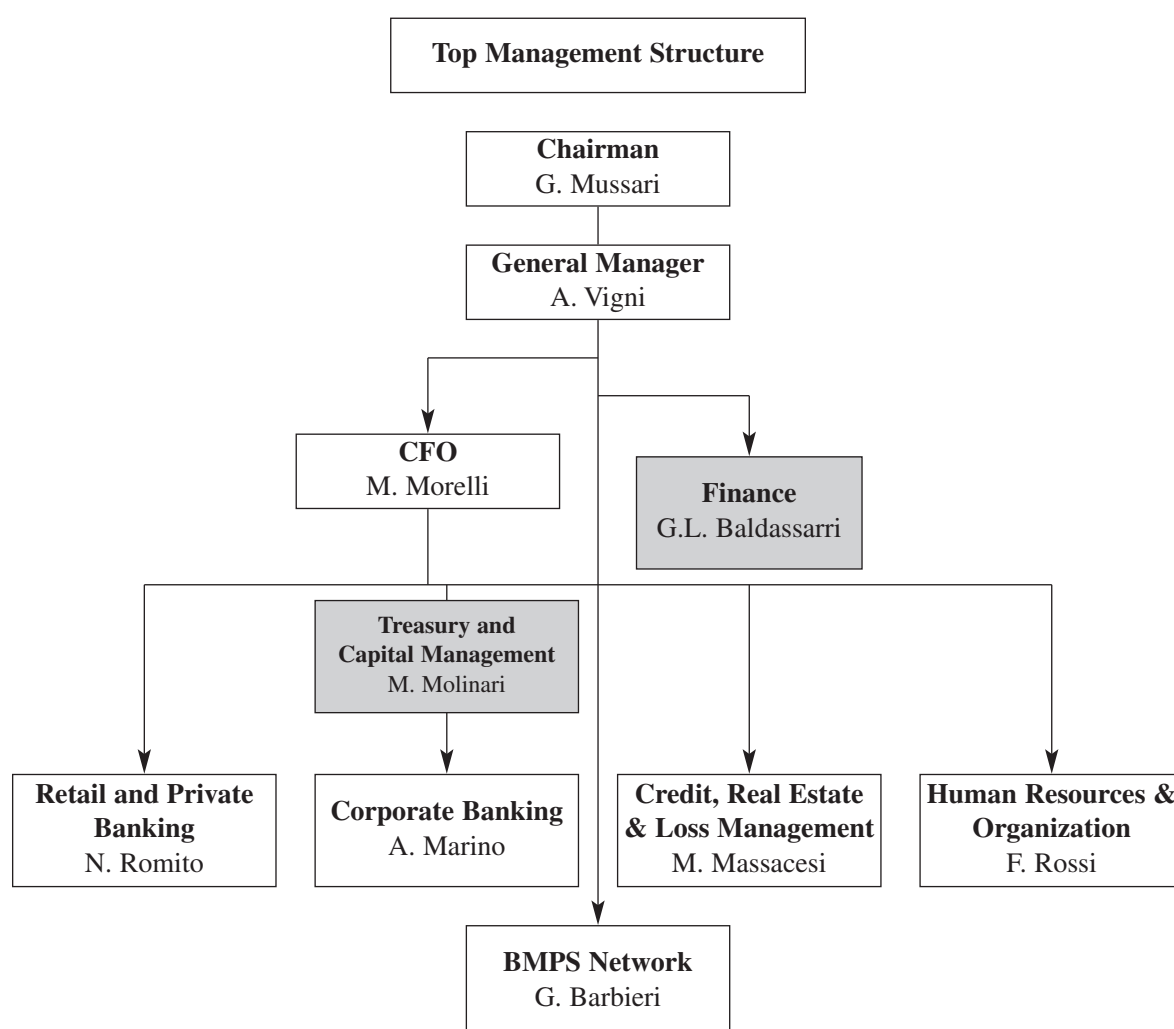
Top Management Structure

Chairman
G. Mussari

General Manager
A. Vigni

CFO
M. Morelli

Finance
G.L. Baldassarri

Treasury and Capital Management
M. Molinari

Retail and Private Banking
N. Romito

Corporate Banking
A. Marino

Credit, Real Estate & Loss Management
M. Massacesi

Human Resources & Organization
F. Rossi

BMPS Network
G. Barbieri